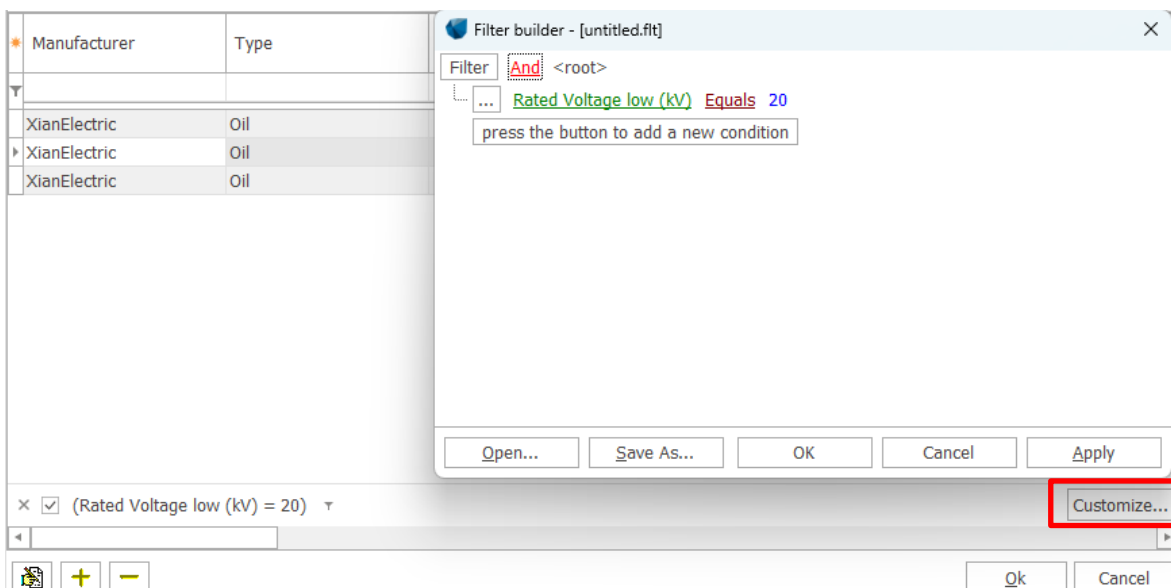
Manufacturer | Type

XianElectric Oil
XianElectric Oil
XianElectric Oil

Filter builder - [untitled.flt]

Filter And <root>
... Rated Voltage low (kV) Equals 20
press the button to add a new condition

Open... Save As... OK Cancel Apply

(Rated Voltage low (kV) = 20)

Customize...

Ok Cancel